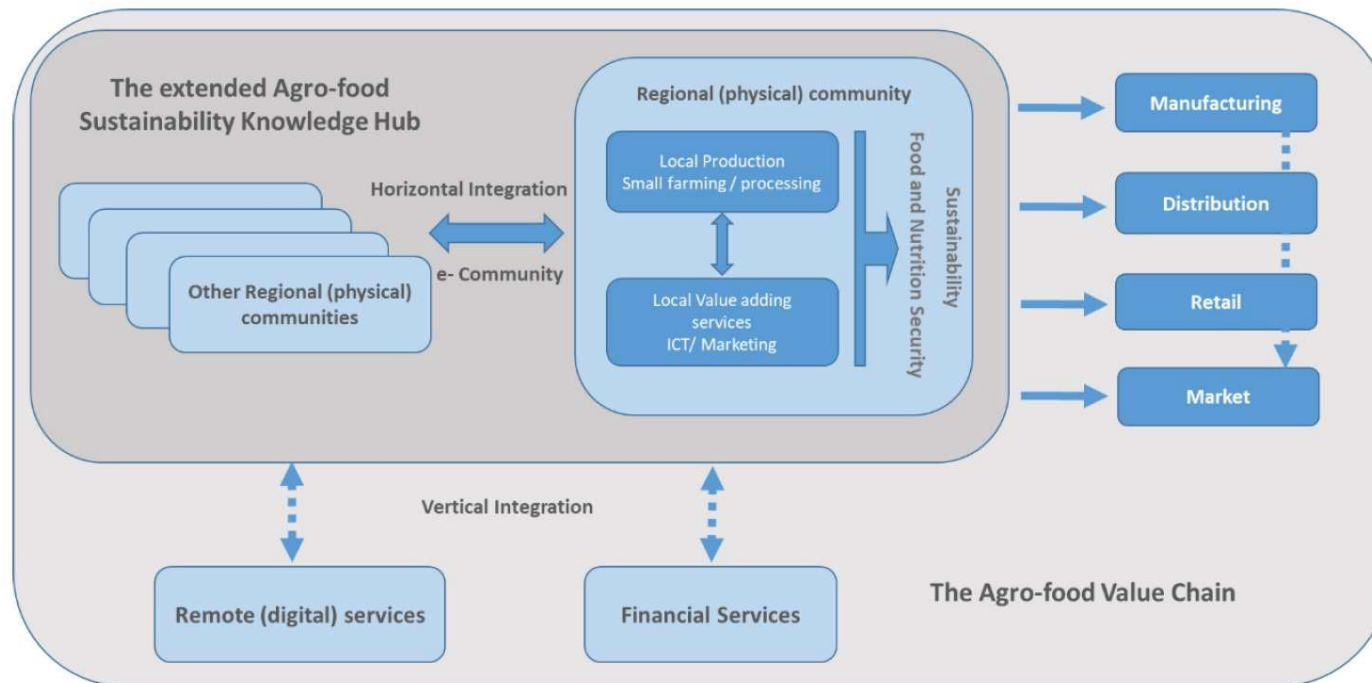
The extended Agro-food Sustainability Knowledge Hub

Horizontal Integration

e- Community

Other Regional (physical) communities

Regional (physical) community

Local Production
Small farming / processing

Local Value adding services
ICT/ Marketing

Sustainability
Food and Nutrition Security

Manufacturing

Distribution

Retail

Market

Vertical Integration

Remote (digital) services

Financial Services

The Agro-food Value Chain